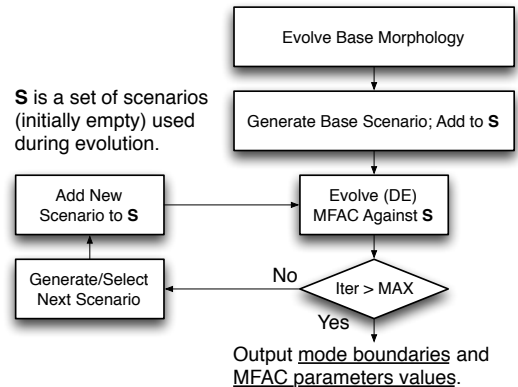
Evolve Base Morphology

**S** is a set of scenarios (initially empty) used during evolution.

Generate Base Scenario; Add to **S**

Add New Scenario to **S**

Evolve (DE) MFAC Against **S**

Generate/Select Next Scenario

No

Iter > MAX

Yes

Output mode boundaries and MFAC parameters values.